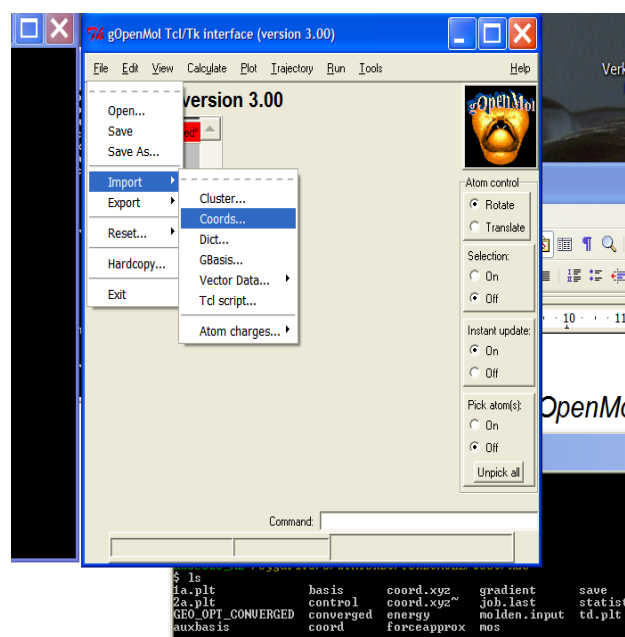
gOpenMol Tcl/Tk interface (version 3.00)

File Edit View Calculate Plot Trajectory Run Tools Help

version 3.00

Open...
Save
Save As...
Import
Export
Reset...
Hardcopy...
Exit

Cluster...
Coords...
Dict...
GBasis...
Vector Data...
Tcl script...
Atom charges...

Atom control
Rotate
Translate
Selection:
On
Off
Instant update:
On
Off
Pick atom(s):
On
Off
Unpick all

Command:

Verk

10 · · · 11

OpenMo

$ ls
1a.plt basis coord.xyz gradient save
2a.plt control coord.xyz~ job.last statist
GEO_OPT_CONVERGED converged energy molden.input td.plt
auxbasis coord forceapprox mos